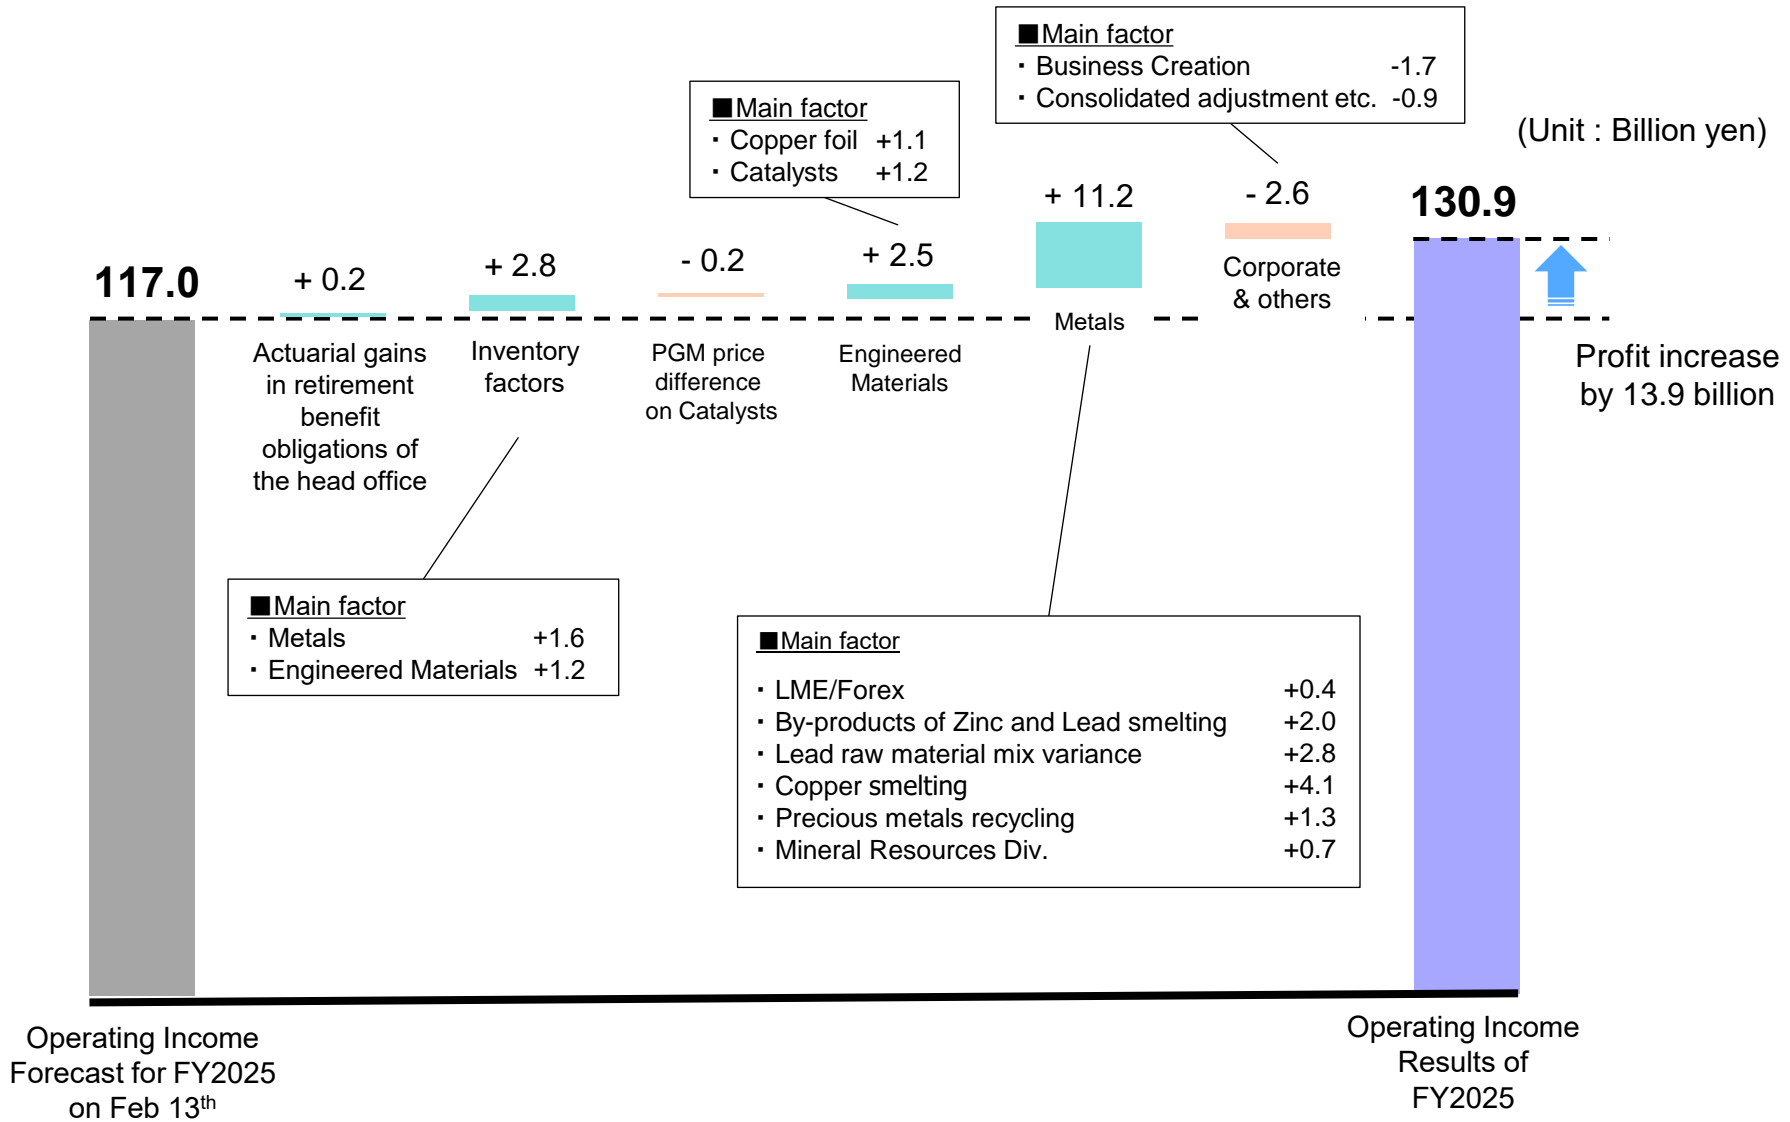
■Main factor
・Business Creation -1.7
・Consolidated adjustment etc. -0.9

■Main factor
・Copper foil +1.1
・Catalysts +1.2

(Unit : Billion yen)

117.0

+ 0.2

+ 2.8

- 0.2

+ 2.5

+ 11.2

- 2.6

130.9

Actuarial gains in retirement benefit obligations of the head office

Inventory factors

PGM price difference on Catalysts

Engineered Materials

Metals

Corporate & others

Profit increase by 13.9 billion

■Main factor
・Metals +1.6
・Engineered Materials +1.2

■Main factor
・LME/Forex +0.4
・By-products of Zinc and Lead smelting +2.0
・Lead raw material mix variance +2.8
・Copper smelting +4.1
・Precious metals recycling +1.3
・Mineral Resources Div. +0.7

Operating Income Forecast for FY2025 on Feb 13$^{th}$

Operating Income Results of FY2025